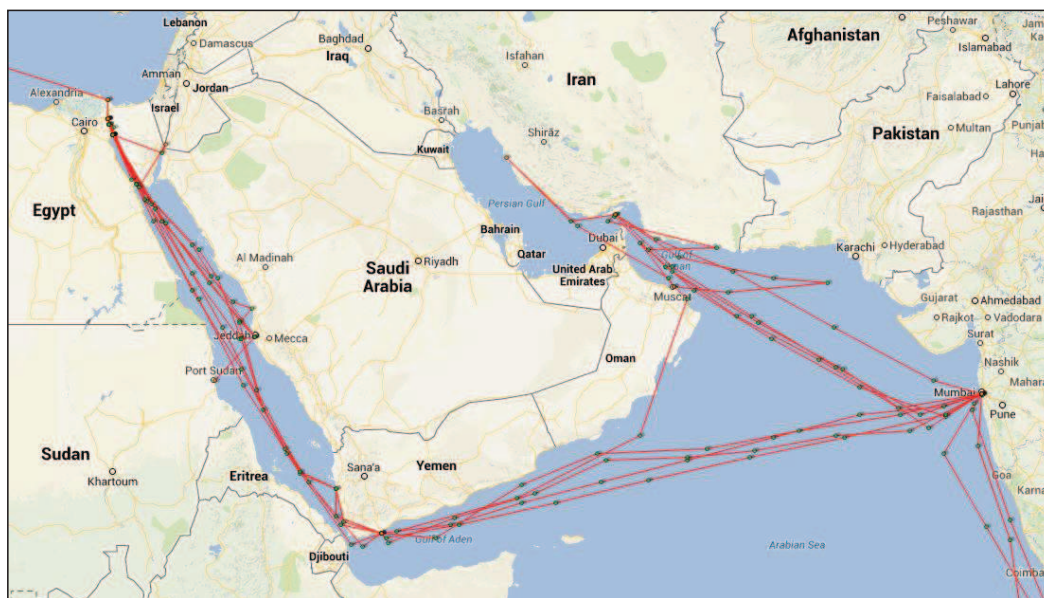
Lebanon
Damascus
Baghdad
Iraq
Isfahan
Iran
Afghanistan
Peshawar
Islamabad
Lahore
Faisalabad
Amman
Jordan
Alexandria
Israel
Cairo
Basrah
Shiraz
Kuwait
Pakistan
Multan
Punjab
Persian Gulf
Bahrain
Dubai
Gulf of Oman
Egypt
Riyadh
Qatar
Karachi
Hyderabad
Rajasthan
Al Madinah
Saudi Arabia
United Arab Emirates
Muscat
Gujarat
Ahmedabad
Rajkot
Vadodara
Surat
Jeddah
Mecca
Oman
Nashik
Port Sudan
Mumbai
Pune
Mahara
Sudan
Eritrea
Sana'a
Yemen
Khartoum
Goa
Karna
Djibouti
Gulf of Aden
Arabian Sea
Coimba